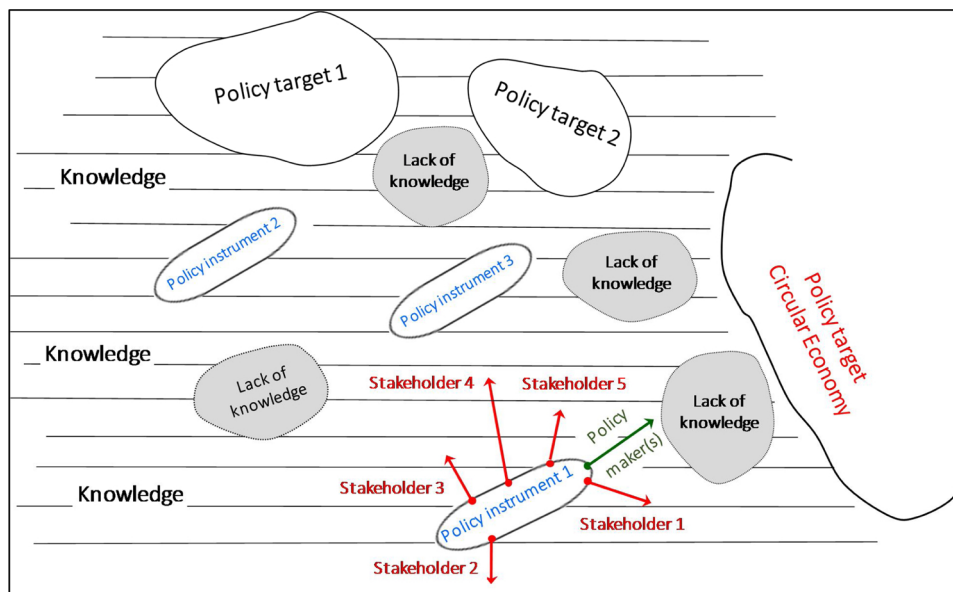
Policy target 1

Policy target 2

Knowledge

Lack of knowledge

Policy instrument 2

Policy instrument 3

Lack of knowledge

Policy target Circular Economy

Knowledge

Lack of knowledge

Stakeholder 4

Stakeholder 5

Policy maker(s)

Lack of knowledge

Knowledge

Stakeholder 3

Policy instrument 1

Stakeholder 1

Stakeholder 2